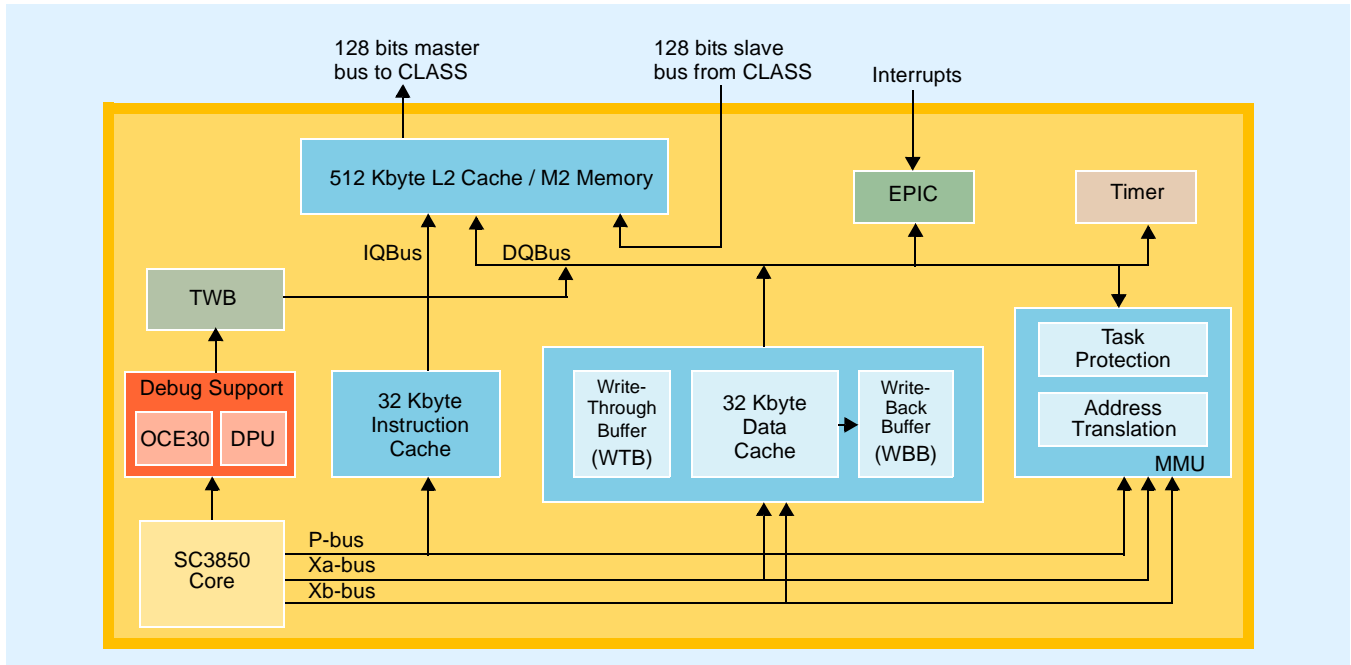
128 bits master bus to CLASS

128 bits slave bus from CLASS

Interrupts

512 Kbyte L2 Cache / M2 Memory

EPIC

Timer

IQBus

DQBus

TWB

Task Protection

Address Translation

MMU

Debug Support

OCE30

DPU

32 Kbyte Instruction Cache

Write-Through Buffer (WTB)

32 Kbyte Data Cache

Write-Back Buffer (WBB)

SC3850 Core

P-bus

Xa-bus

Xb-bus